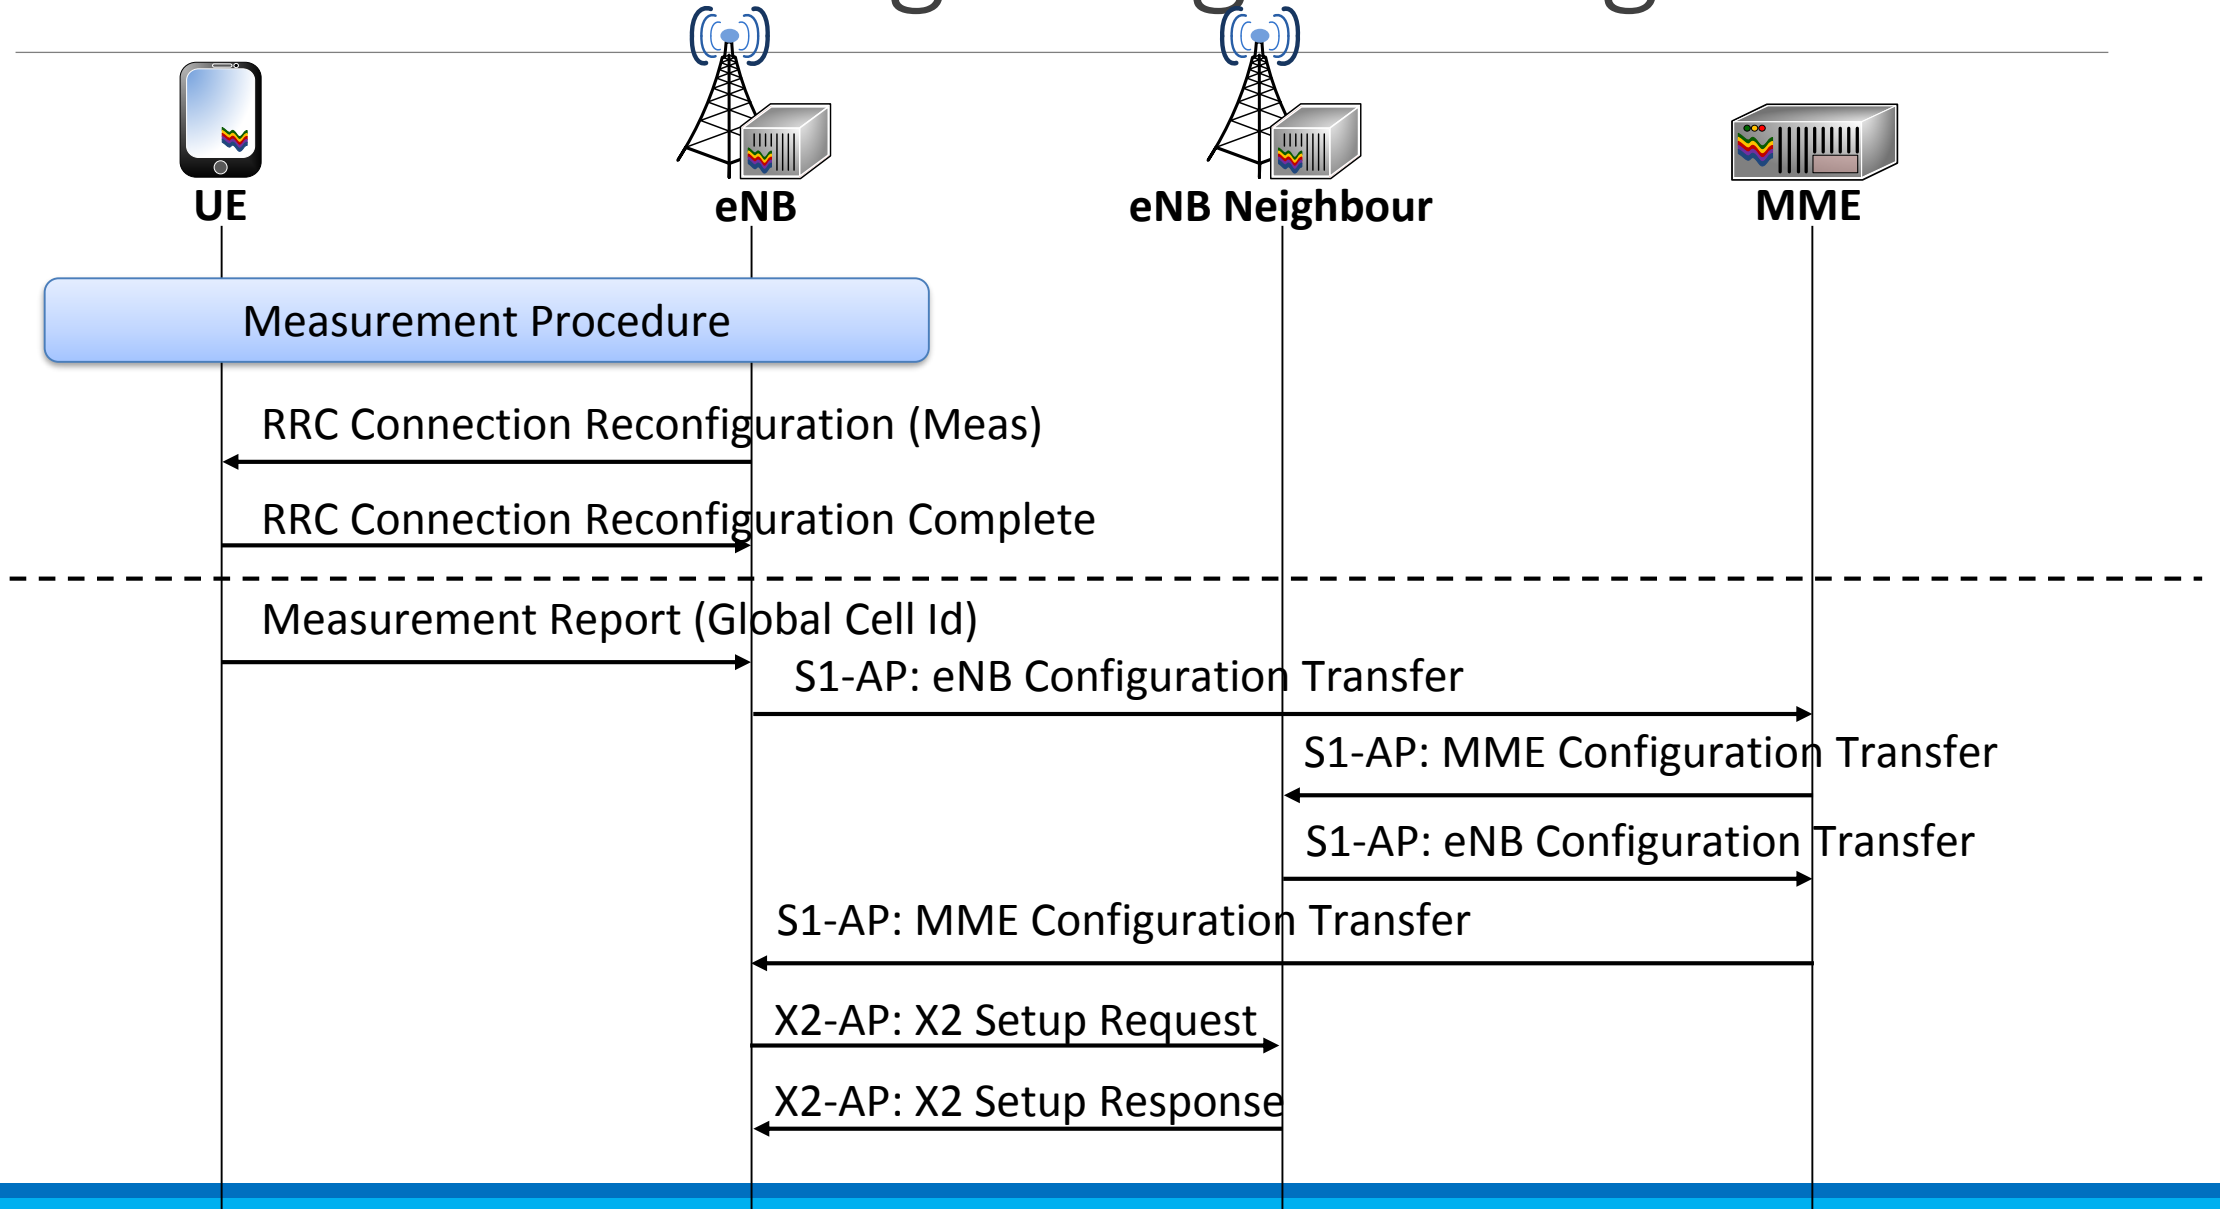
UE
eNB
eNB Neighbour
MME

Measurement Procedure

RRC Connection Reconfiguration (Meas)

RRC Connection Reconfiguration Complete

Measurement Report (Global Cell Id)

S1-AP: eNB Configuration Transfer

S1-AP: MME Configuration Transfer

S1-AP: eNB Configuration Transfer

S1-AP: MME Configuration Transfer

X2-AP: X2 Setup Request

X2-AP: X2 Setup Response